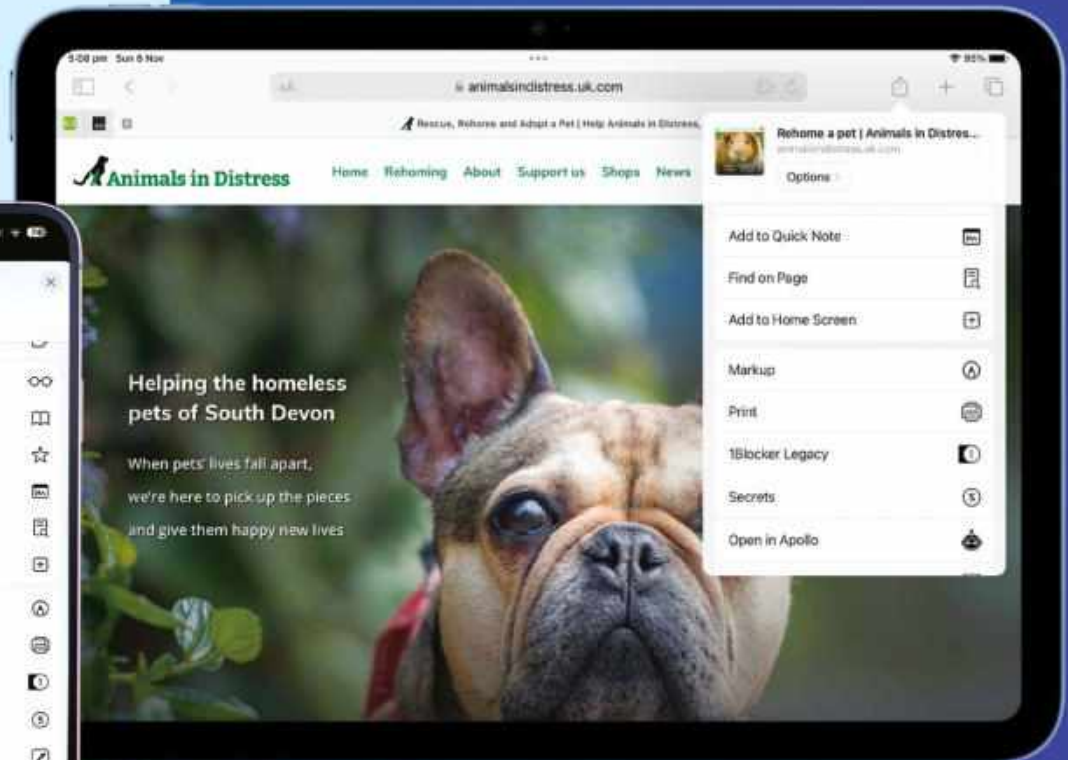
5:08 pm Sun 6 Nov

95%

animalsindistress.uk.com

Rescue, Rehome and Adopt a Pet | Help Animals in Distress,

Animals in Distress

Home Rehoming About Support us Shops News

Rehome a pet | Animals in Distres...

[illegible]

Options

Add to Quick Note

Find on Page

Add to Home Screen

Markup

Print

1Blocker Legacy

Secrets

Open in Apollo

Helping the homeless pets of South Devon

When pets' lives fall apart, we're here to pick up the pieces and give them happy new lives